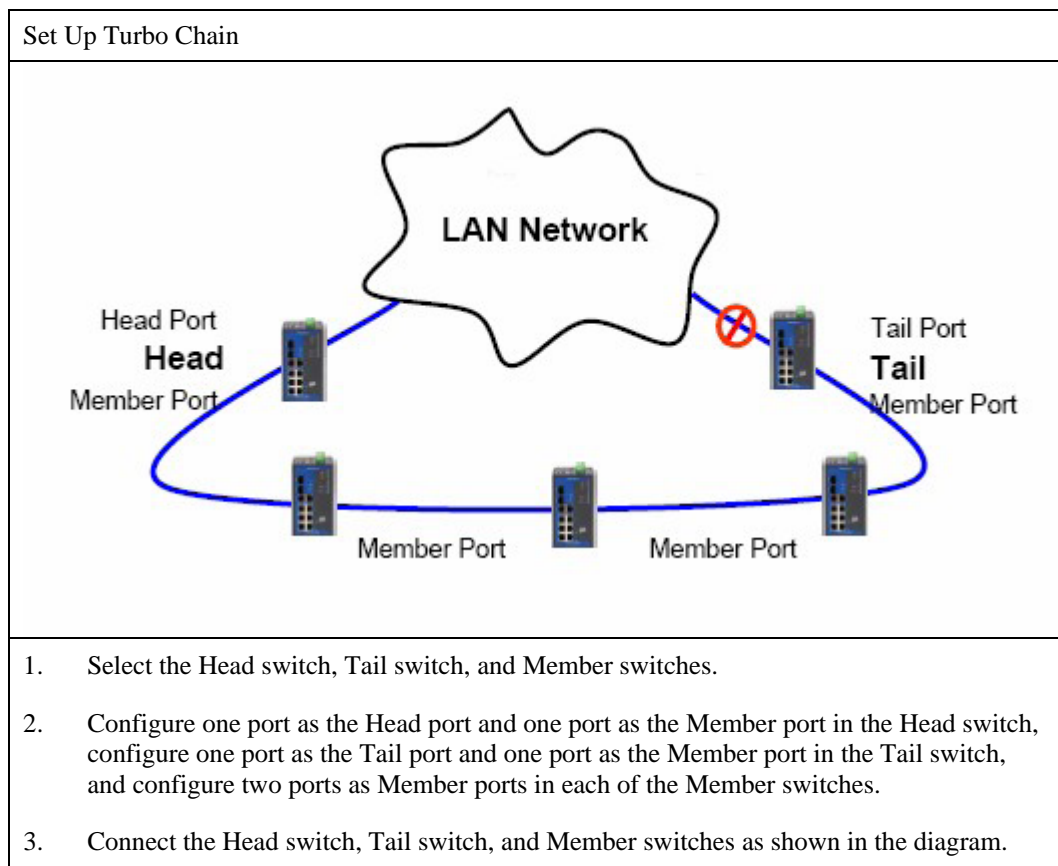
Set Up Turbo Chain

LAN Network

Head Port
Head
Member Port

Tail Port
Tail
Member Port

Member Port

Member Port

1. Select the Head switch, Tail switch, and Member switches.

2. Configure one port as the Head port and one port as the Member port in the Head switch, configure one port as the Tail port and one port as the Member port in the Tail switch, and configure two ports as Member ports in each of the Member switches.

3. Connect the Head switch, Tail switch, and Member switches as shown in the diagram.